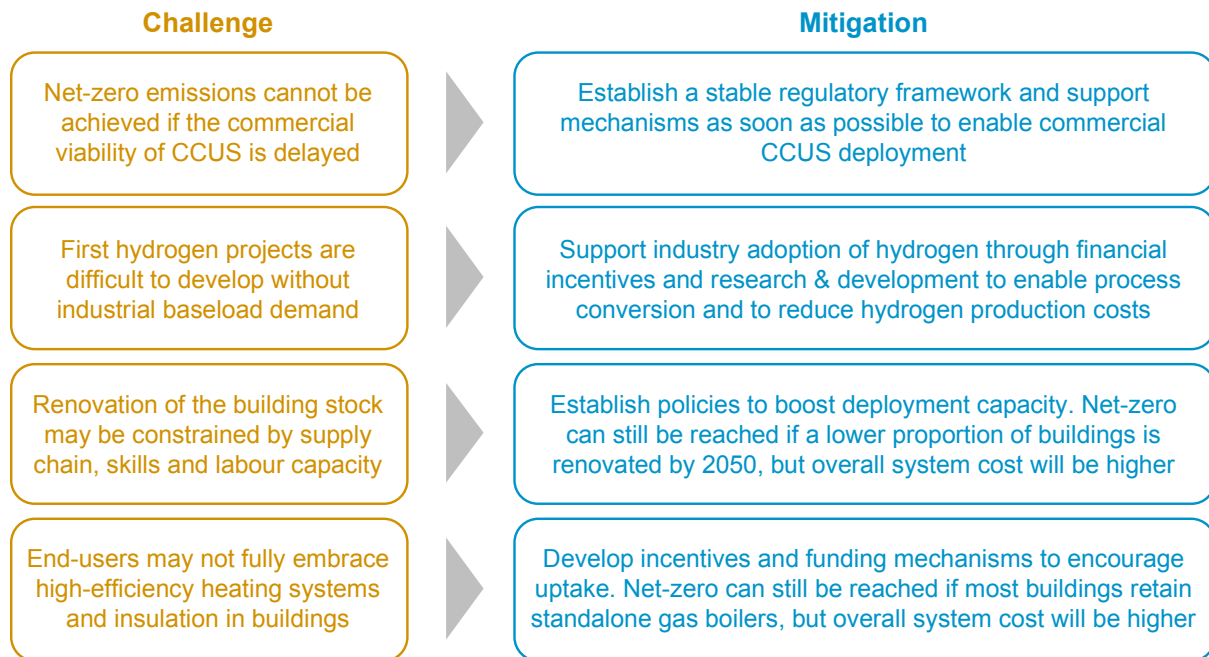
Challenge

Mitigation

Net-zero emissions cannot be achieved if the commercial viability of CCUS is delayed

Establish a stable regulatory framework and support mechanisms as soon as possible to enable commercial CCUS deployment

First hydrogen projects are difficult to develop without industrial baseload demand

Support industry adoption of hydrogen through financial incentives and research & development to enable process conversion and to reduce hydrogen production costs

Renovation of the building stock may be constrained by supply chain, skills and labour capacity

Establish policies to boost deployment capacity. Net-zero can still be reached if a lower proportion of buildings is renovated by 2050, but overall system cost will be higher

End-users may not fully embrace high-efficiency heating systems and insulation in buildings

Develop incentives and funding mechanisms to encourage uptake. Net-zero can still be reached if most buildings retain standalone gas boilers, but overall system cost will be higher